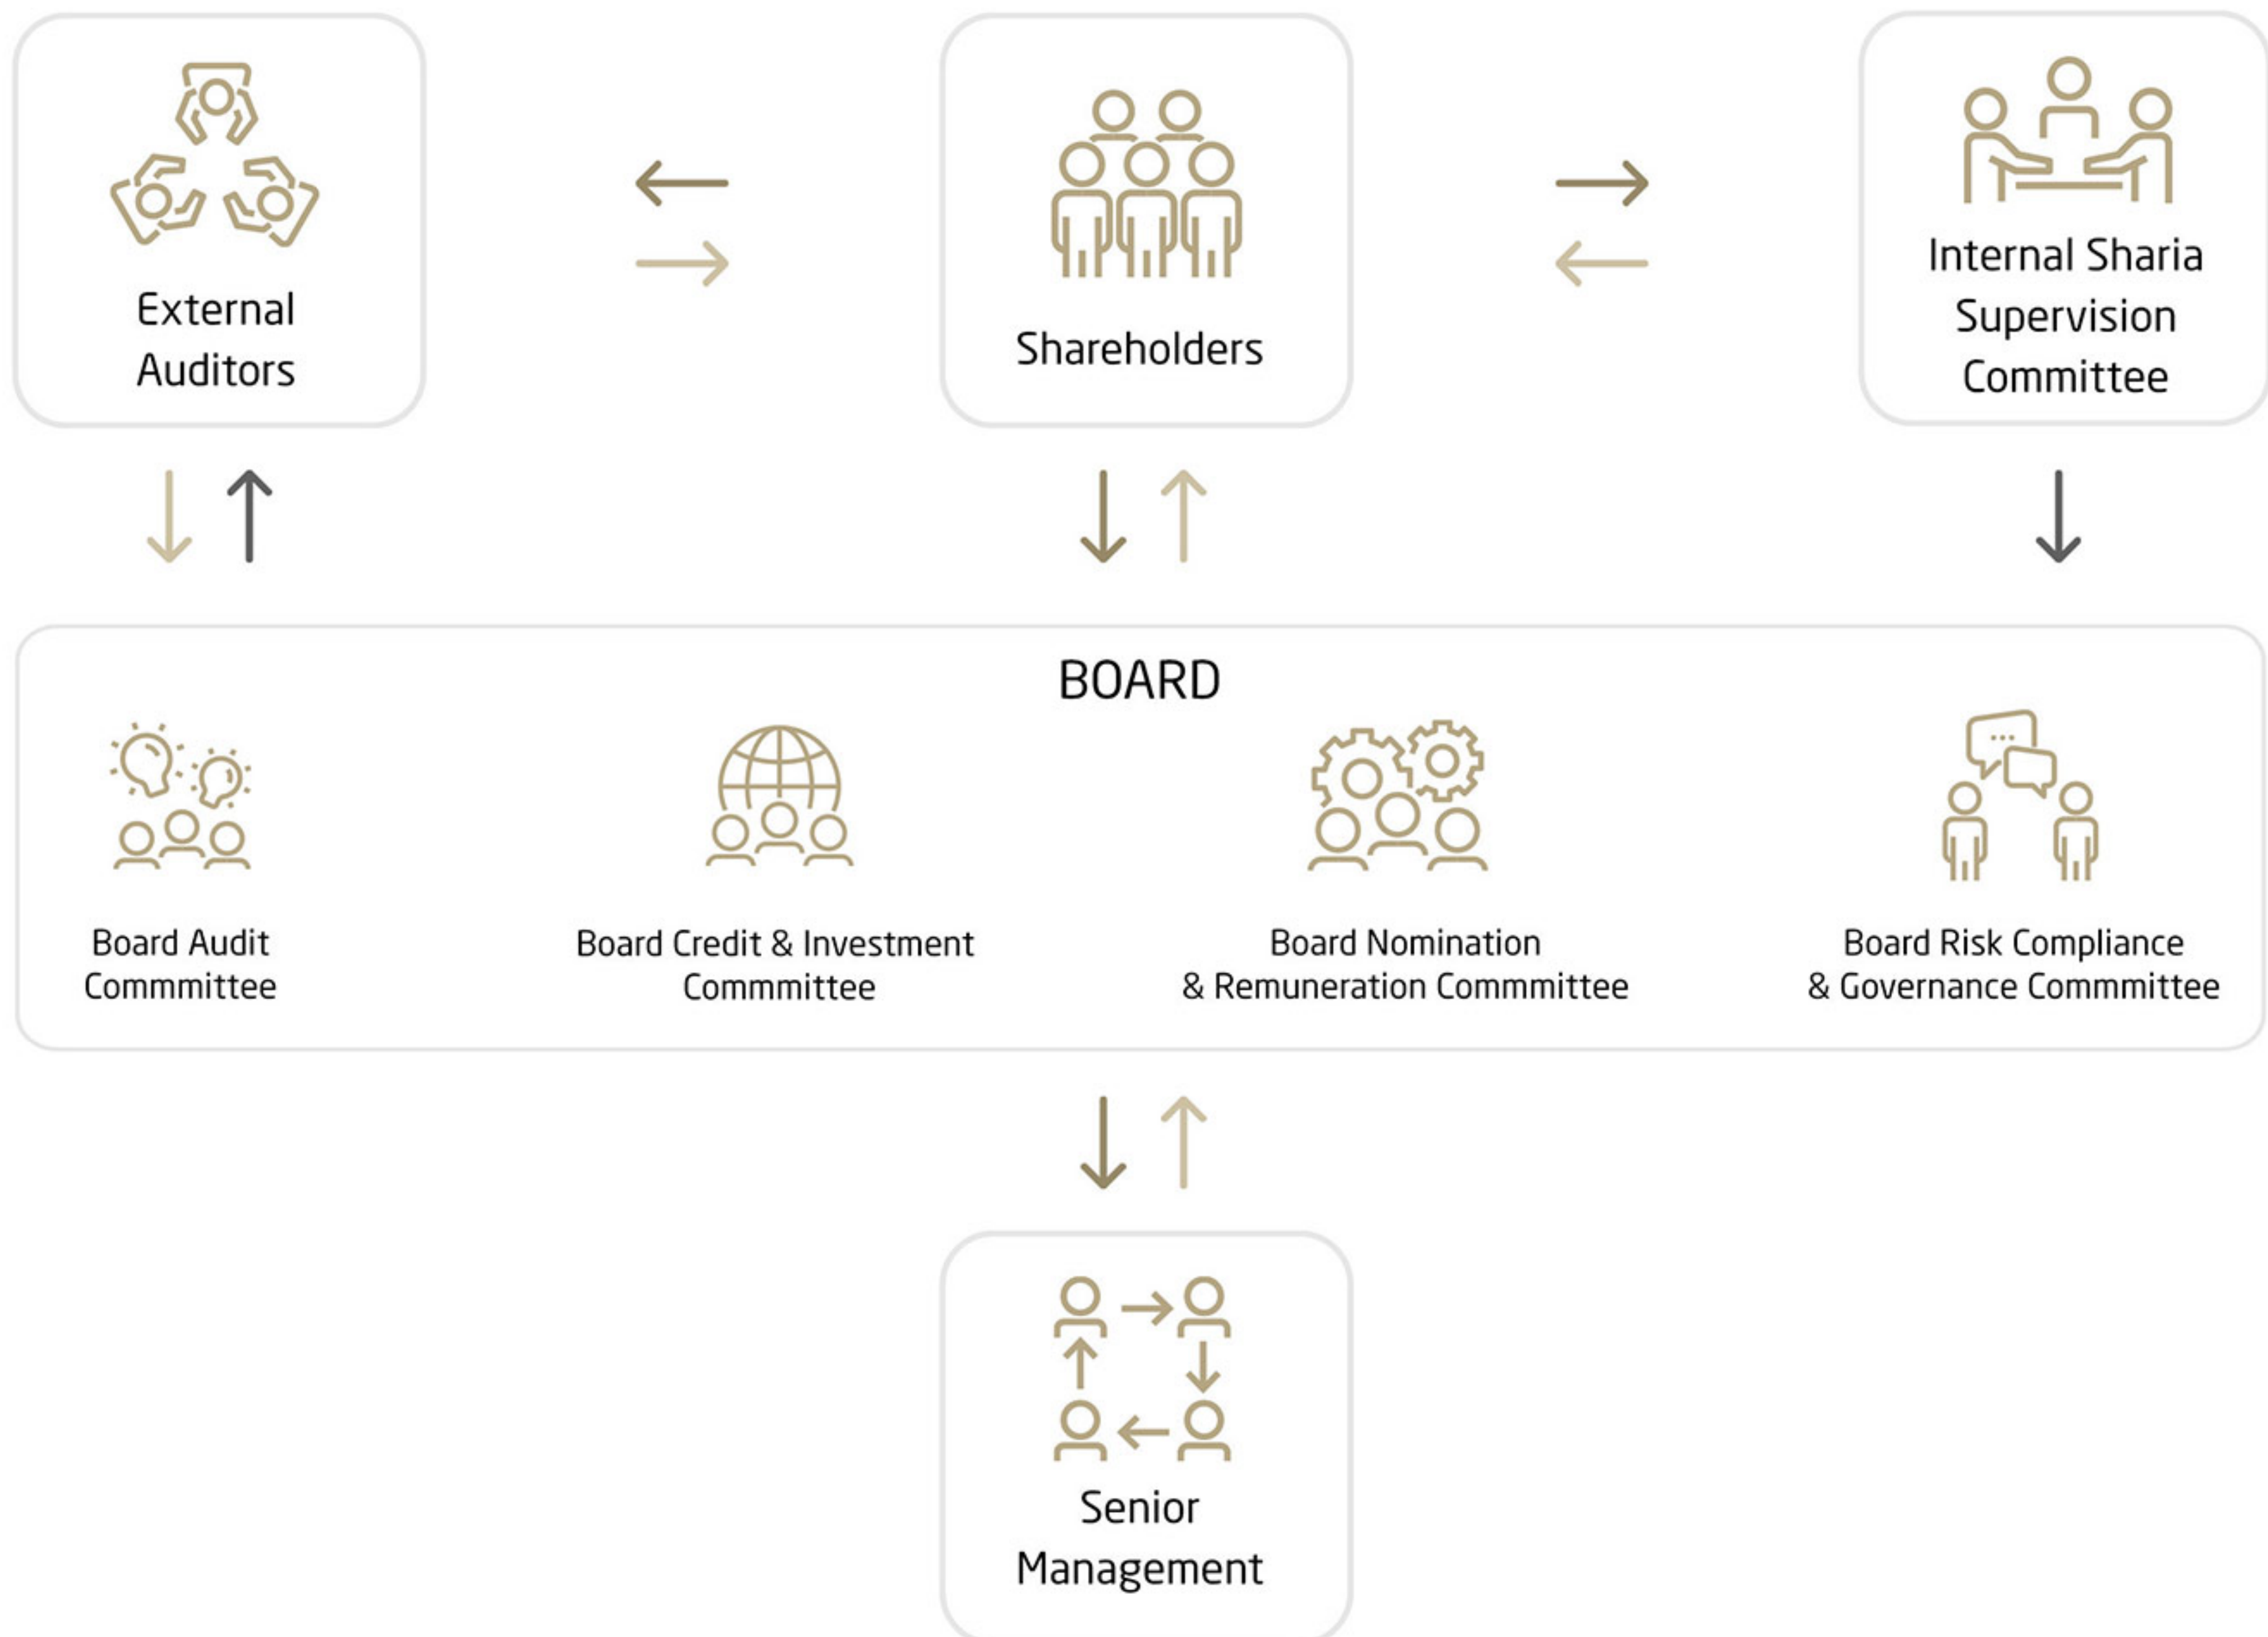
External Auditors

Shareholders

Internal Sharia Supervision Committee

BOARD

Board Audit Committee

Board Credit & Investment Committee

Board Nomination & Remuneration Commmittee

Board Risk Compliance & Governance Commmittee

Senior Management